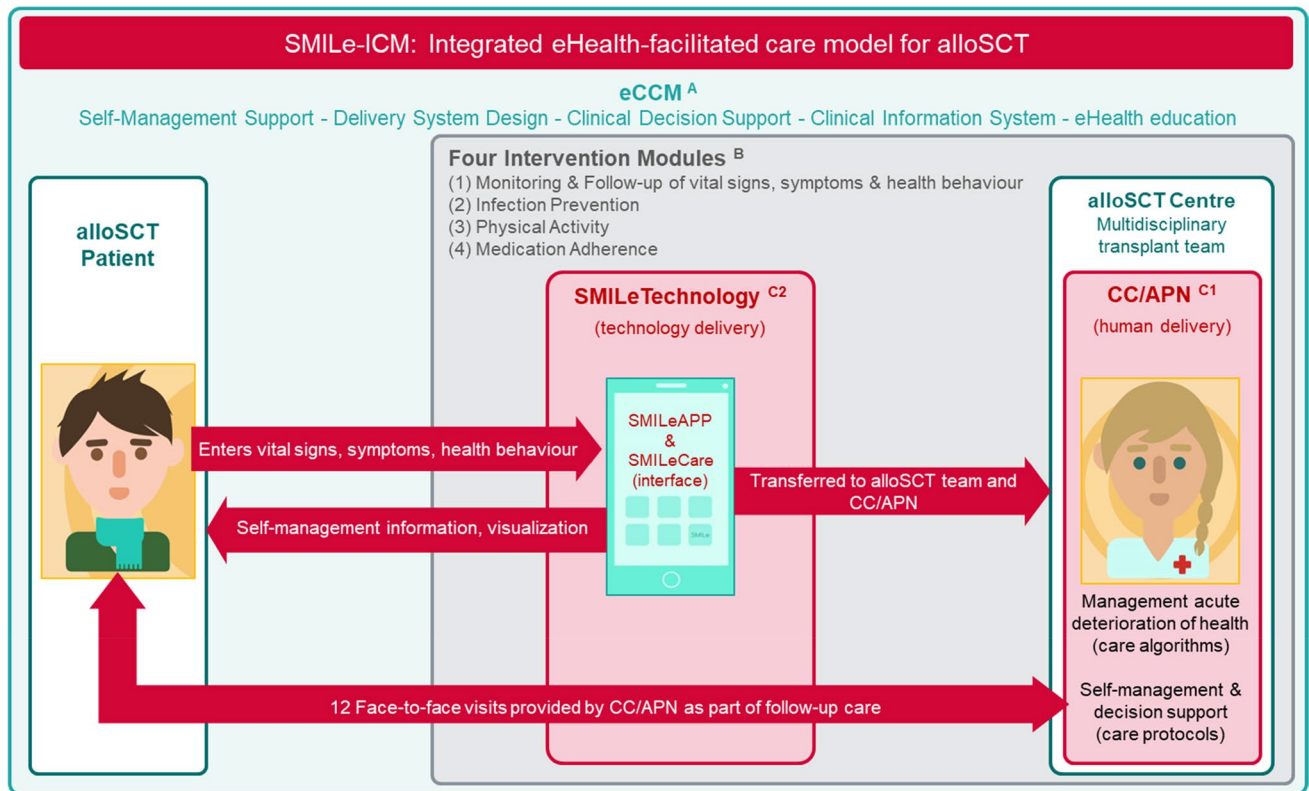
SMILe-ICM: Integrated eHealth-facilitated care model for alloSCT

eCCM $^{A}$

Self-Management Support - Delivery System Design - Clinical Decision Support - Clinical Information System - eHealth education

Four Intervention Modules $^{B}$

(1) Monitoring & Follow-up of vital signs, symptoms & health behaviour
(2) Infection Prevention
(3) Physical Activity
(4) Medication Adherence

alloSCT Patient

SMILeTechnology $^{C2}$
(technology delivery)

SMILeAPP & SMILeCare (interface)

SMILe

alloSCT Centre
Multidisciplinary transplant team

CC/APN $^{C1}$
(human delivery)

Enters vital signs, symptoms, health behaviour

Self-management information, visualization

Transferred to alloSCT team and CC/APN

Management acute deterioration of health (care algorithms)

Self-management & decision support (care protocols)

12 Face-to-face visits provided by CC/APN as part of follow-up care